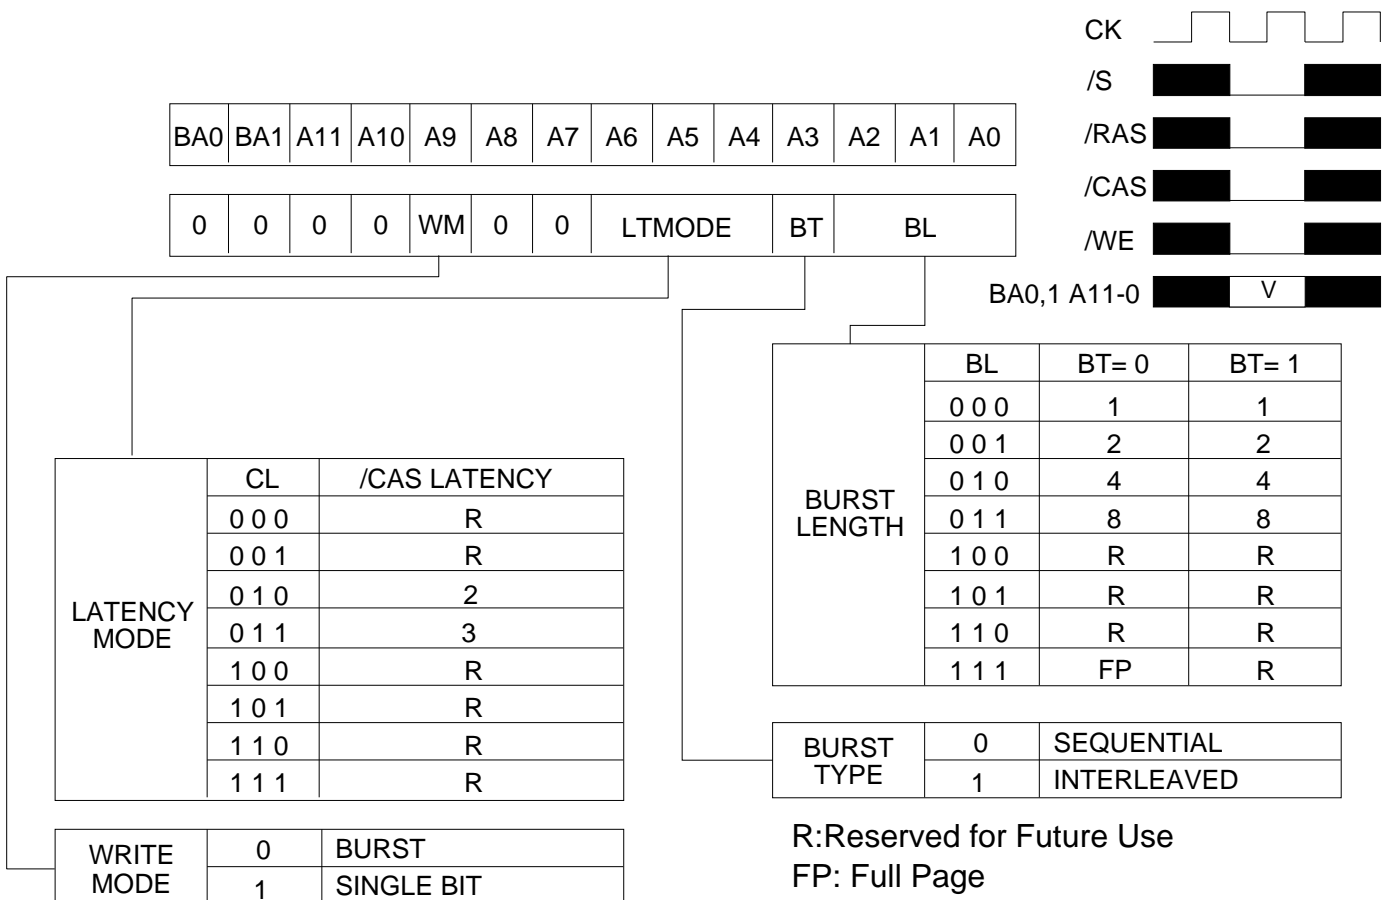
CK
/S
/RAS
/CAS
/WE
BA0,1 A11-0
V

| BA0 | BA1 | A11 | A10 | A9 | A8 | A7 | A6 | A5 | A4 | A3 | A2 | A1 | A0 |
|---|---|---|---|---|---|---|---|---|---|---|---|---|---|
| 0 | 0 | 0 | 0 | WM | 0 | 0 | LTMODE | | | BT | BL | | |

| BURST LENGTH | BL | BT= 0 | BT= 1 |
|---|---|---|---|
| | 0 0 0 | 1 | 1 |
| | 0 0 1 | 2 | 2 |
| | 0 1 0 | 4 | 4 |
| | 0 1 1 | 8 | 8 |
| | 1 0 0 | R | R |
| | 1 0 1 | R | R |
| | 1 1 0 | R | R |
| | 1 1 1 | FP | R |

| LATENCY MODE | CL | /CAS LATENCY |
|---|---|---|
| | 0 0 0 | R |
| | 0 0 1 | R |
| | 0 1 0 | 2 |
| | 0 1 1 | 3 |
| | 1 0 0 | R |
| | 1 0 1 | R |
| | 1 1 0 | R |
| | 1 1 1 | R |

| BURST TYPE | 0 | SEQUENTIAL |
|---|---|---|
| | 1 | INTERLEAVED |

| WRITE MODE | 0 | BURST |
|---|---|---|
| | 1 | SINGLE BIT |

R:Reserved for Future Use
FP: Full Page